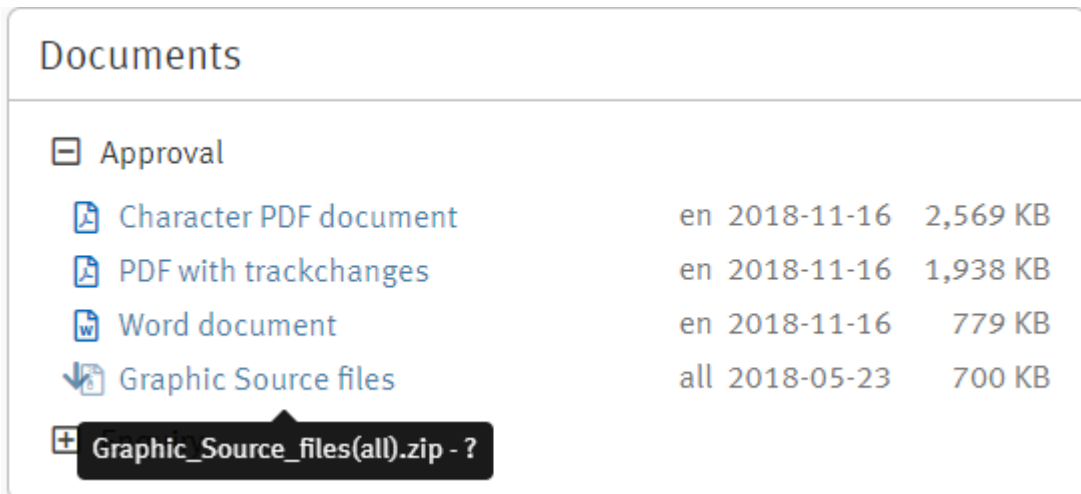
Documents

Approval

| | | | |
|---|---|---|---|
| Character PDF document | en | 2018-11-16 | 2,569 KB |
| PDF with trackchanges | en | 2018-11-16 | 1,938 KB |
| Word document | en | 2018-11-16 | 779 KB |
| Graphic Source files | all | 2018-05-23 | 700 KB |

Graphic_Source_files(all).zip - ?